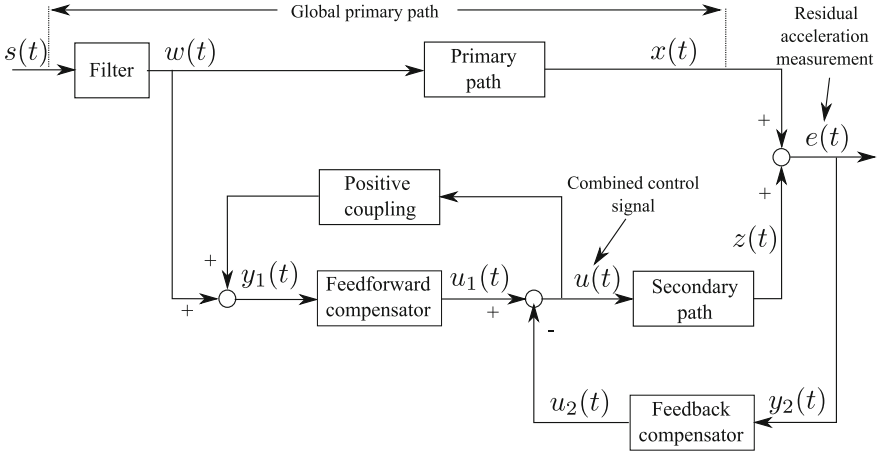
Global primary path

$s(t)$

Filter

$w(t)$

Primary path

$x(t)$

Residual acceleration measurement

+

$e(t)$

+

Positive coupling

Combined control signal

$z(t)$

+

$y_1(t)$

+

Feedforward compensator

$u_1(t)$

+

$u(t)$

Secondary path

-

$u_2(t)$

Feedback compensator

$y_2(t)$